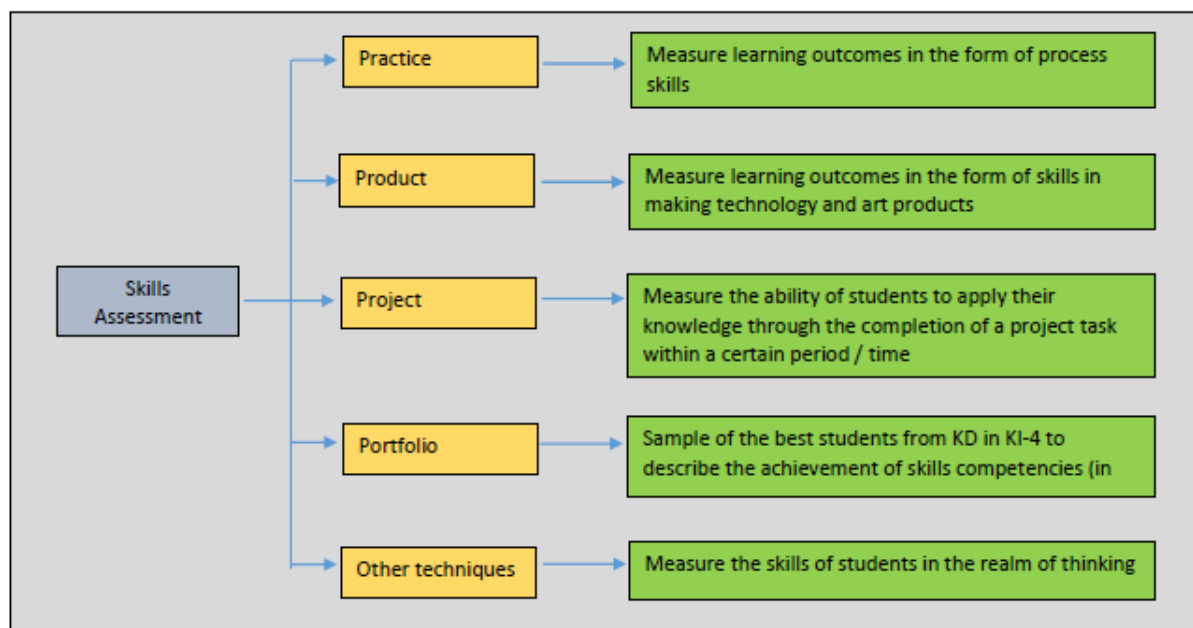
Skills Assessment

Practice

Measure learning outcomes in the form of process skills

Product

Measure learning outcomes in the form of skills in making technology and art products

Project

Measure the ability of students to apply their knowledge through the completion of a project task within a certain period / time

Portfolio

Sample of the best students from KD in KI-4 to describe the achievement of skills competencies (in

Other techniques

Measure the skills of students in the realm of thinking